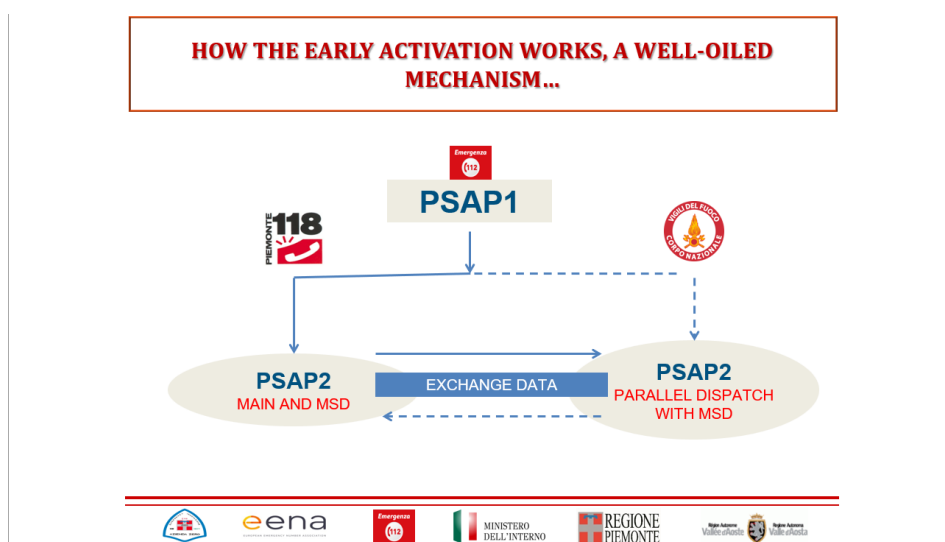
HOW THE EARLY ACTIVATION WORKS, A WELL-OILED MECHANISM…

Emergenza 112

PSAP1

PIEMONTE 118

VIGILI DEL FUOCO CORPO NAZIONALE

PSAP2
MAIN AND MSD

EXCHANGE DATA

PSAP2
PARALLEL DISPATCH WITH MSD

eena EUROPEAN EMERGENCY NUMBER ASSOCIATION

Emergenza 112

MINISTERO DELL'INTERNO

REGIONE PIEMONTE

Région Autonome Vallée d'Aoste Regione Autonoma Valle d'Aosta